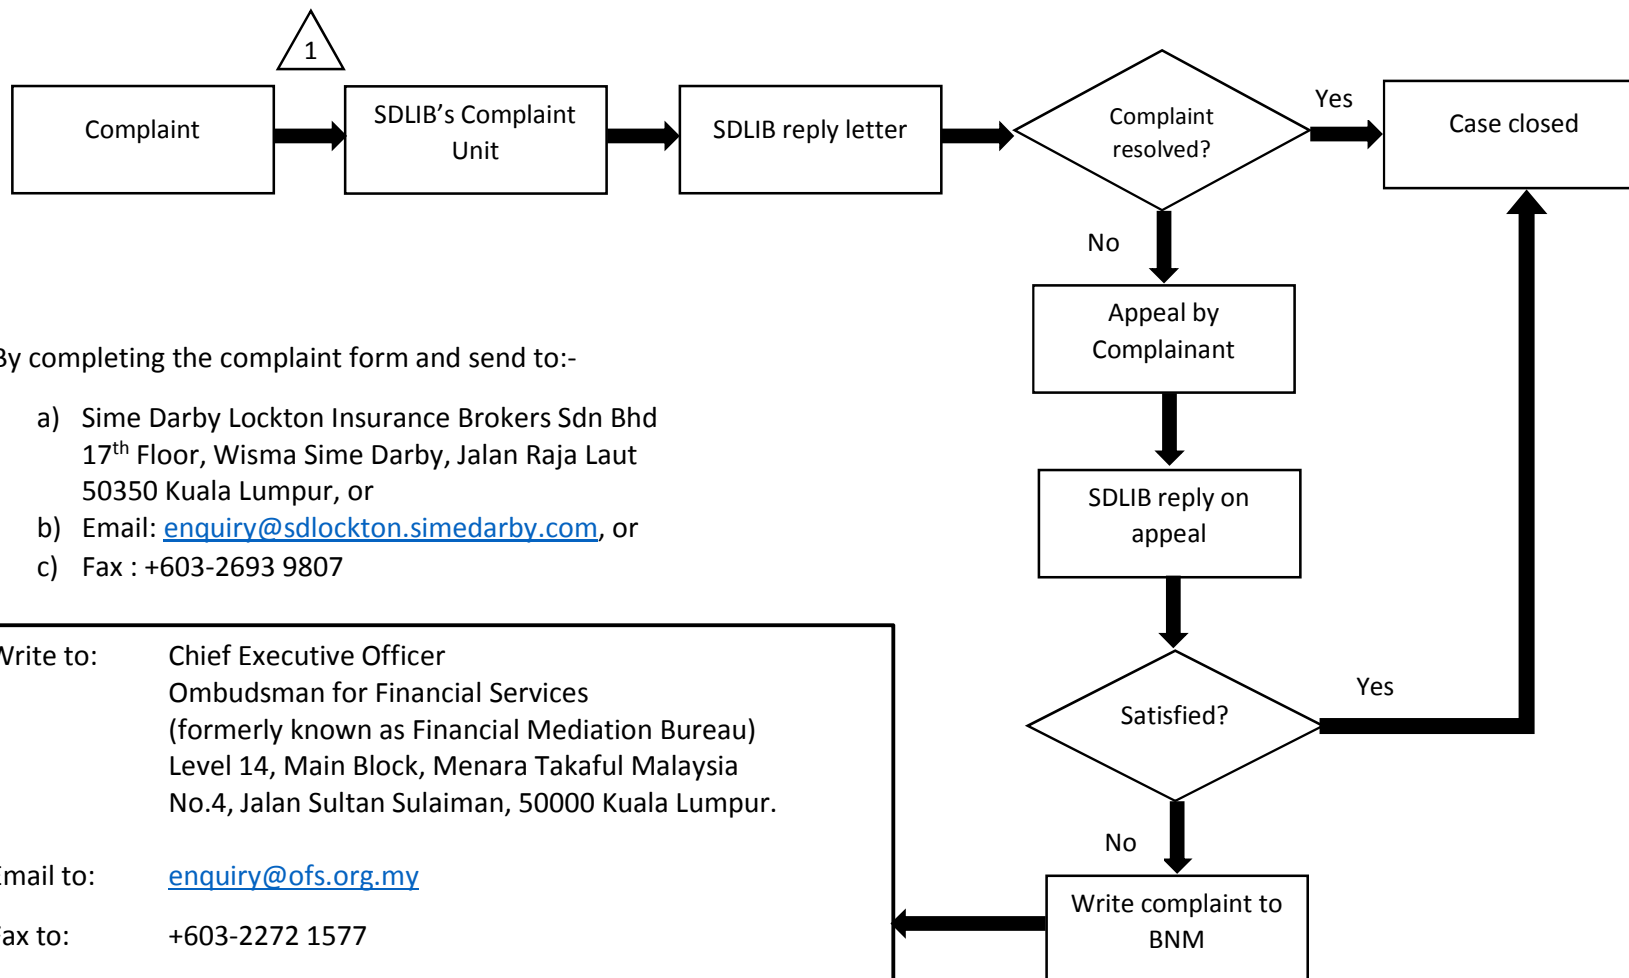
1

Complaint

SDLIB's Complaint Unit

SDLIB reply letter

Complaint resolved?

Yes

Case closed

No

Appeal by Complainant

SDLIB reply on appeal

Satisfied?

Yes

No

Write complaint to BNM

3y completing the complaint form and send to:-

a) Sime Darby Lockton Insurance Brokers Sdn Bhd 17$^{th}$ Floor, Wisma Sime Darby, Jalan Raja Laut 50350 Kuala Lumpur, or
b) Email: enquiry@sdlockton.simedarby.com, or
c) Fax : +603-2693 9807

Vrite to: Chief Executive Officer
Ombudsman for Financial Services
(formerly known as Financial Mediation Bureau)
Level 14, Main Block, Menara Takaful Malaysia
No.4, Jalan Sultan Sulaiman, 50000 Kuala Lumpur.

Email to: enquiry@ofs.org.my

ax to: +603-2272 1577